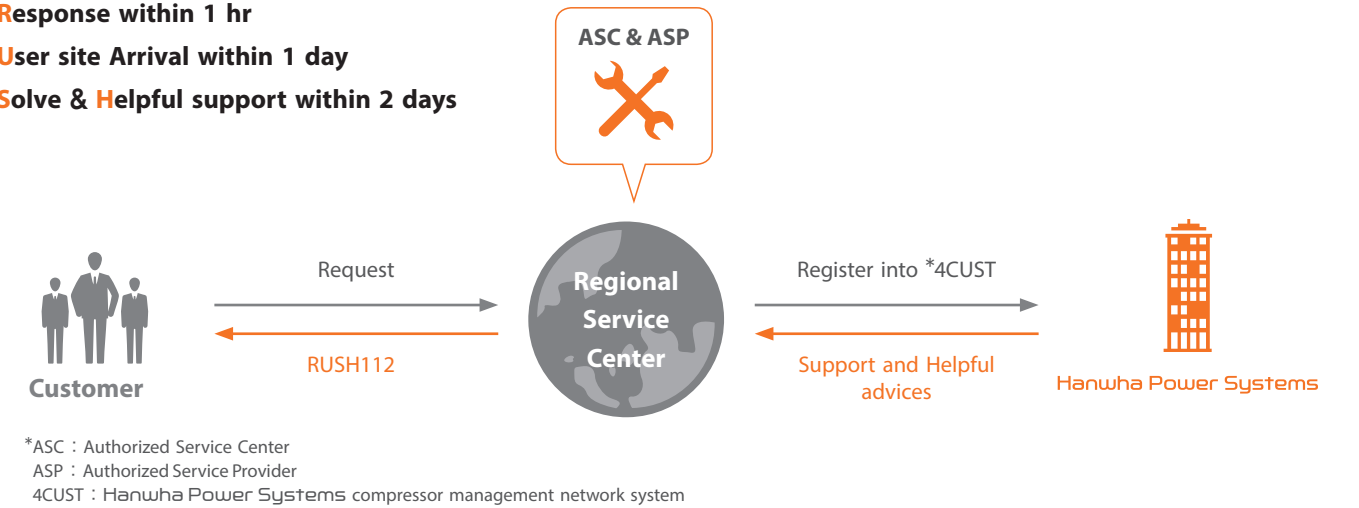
Response within 1 hr
User site Arrival within 1 day
Solve & Helpful support within 2 days

ASC & ASP

Request

RUSH112

Customer

Regional Service Center

Register into *4CUST

Support and Helpful advices

Hanwha Power Systems

*ASC : Authorized Service Center
ASP : Authorized Service Provider
4CUST : Hanwha Power Systems compressor management network system